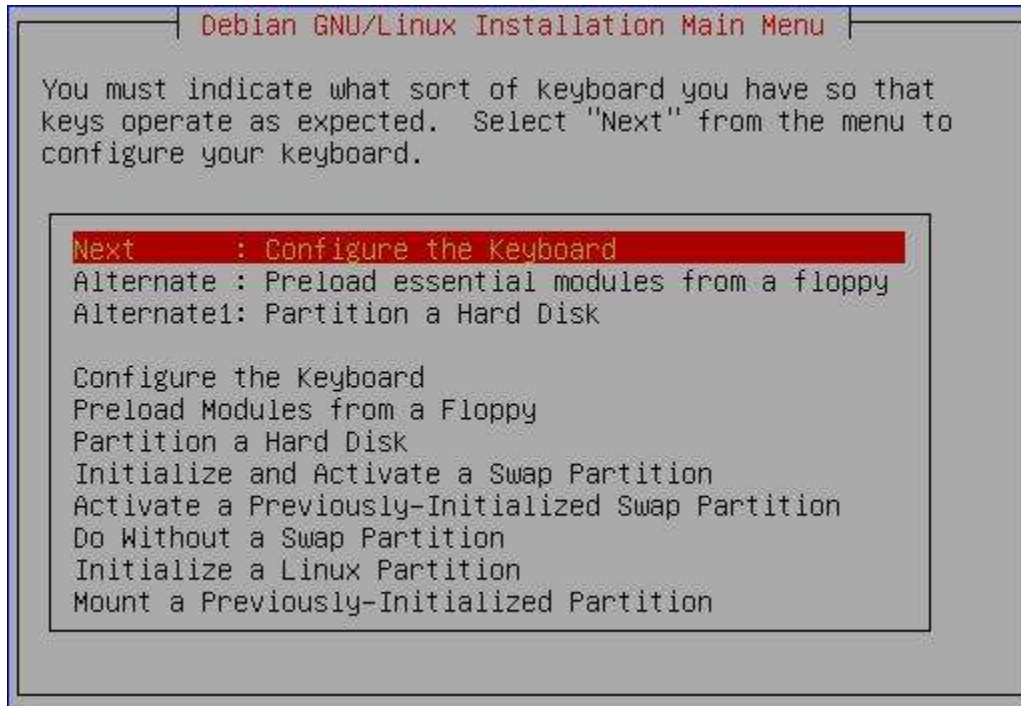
Debian GNU/Linux Installation Main Menu

You must indicate what sort of keyboard you have so that keys operate as expected. Select "Next" from the menu to configure your keyboard.

Next : Configure the Keyboard
Alternate : Preload essential modules from a floppy
Alternate1: Partition a Hard Disk

Configure the Keyboard
Preload Modules from a Floppy
Partition a Hard Disk
Initialize and Activate a Swap Partition
Activate a Previously-Initialized Swap Partition
Do Without a Swap Partition
Initialize a Linux Partition
Mount a Previously-Initialized Partition